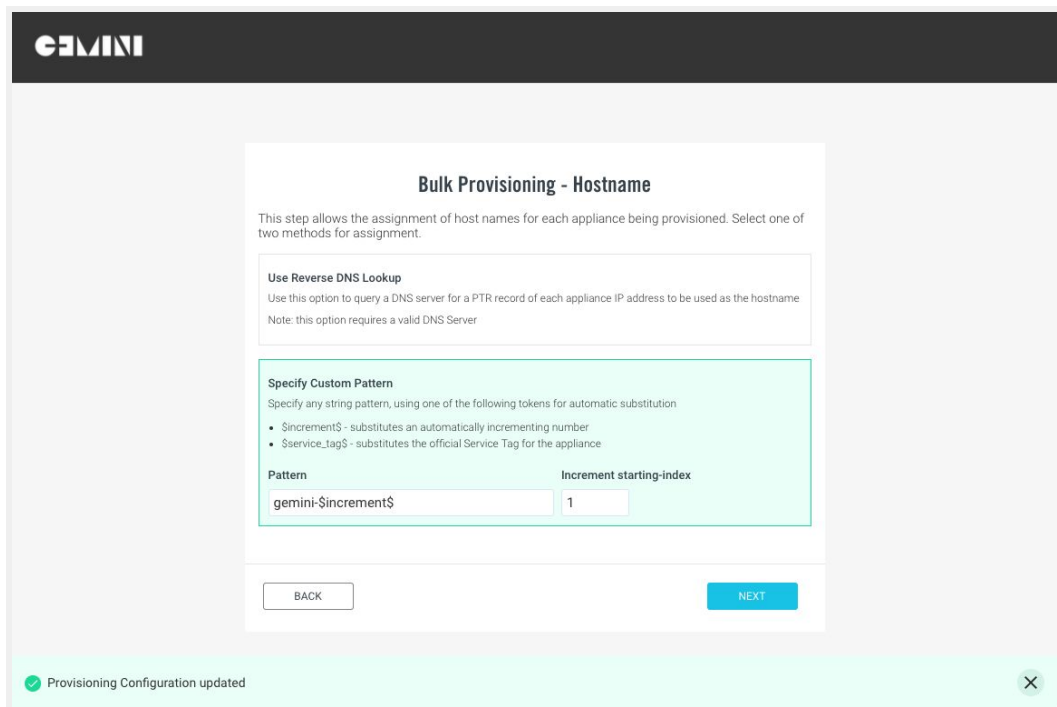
GEMINI

Bulk Provisioning - Hostname

This step allows the assignment of host names for each appliance being provisioned. Select one of two methods for assignment.

Use Reverse DNS Lookup

Use this option to query a DNS server for a PTR record of each appliance IP address to be used as the hostname

Note: this option requires a valid DNS Server

Specify Custom Pattern

Specify any string pattern, using one of the following tokens for automatic substitution

- \$increment\$ - substitutes an automatically incrementing number
- \$service_tag\$ - substitutes the official Service Tag for the appliance

Pattern

gemini-\$increment\$

Increment starting-index

1

BACK

NEXT

Provisioning Configuration updated

×